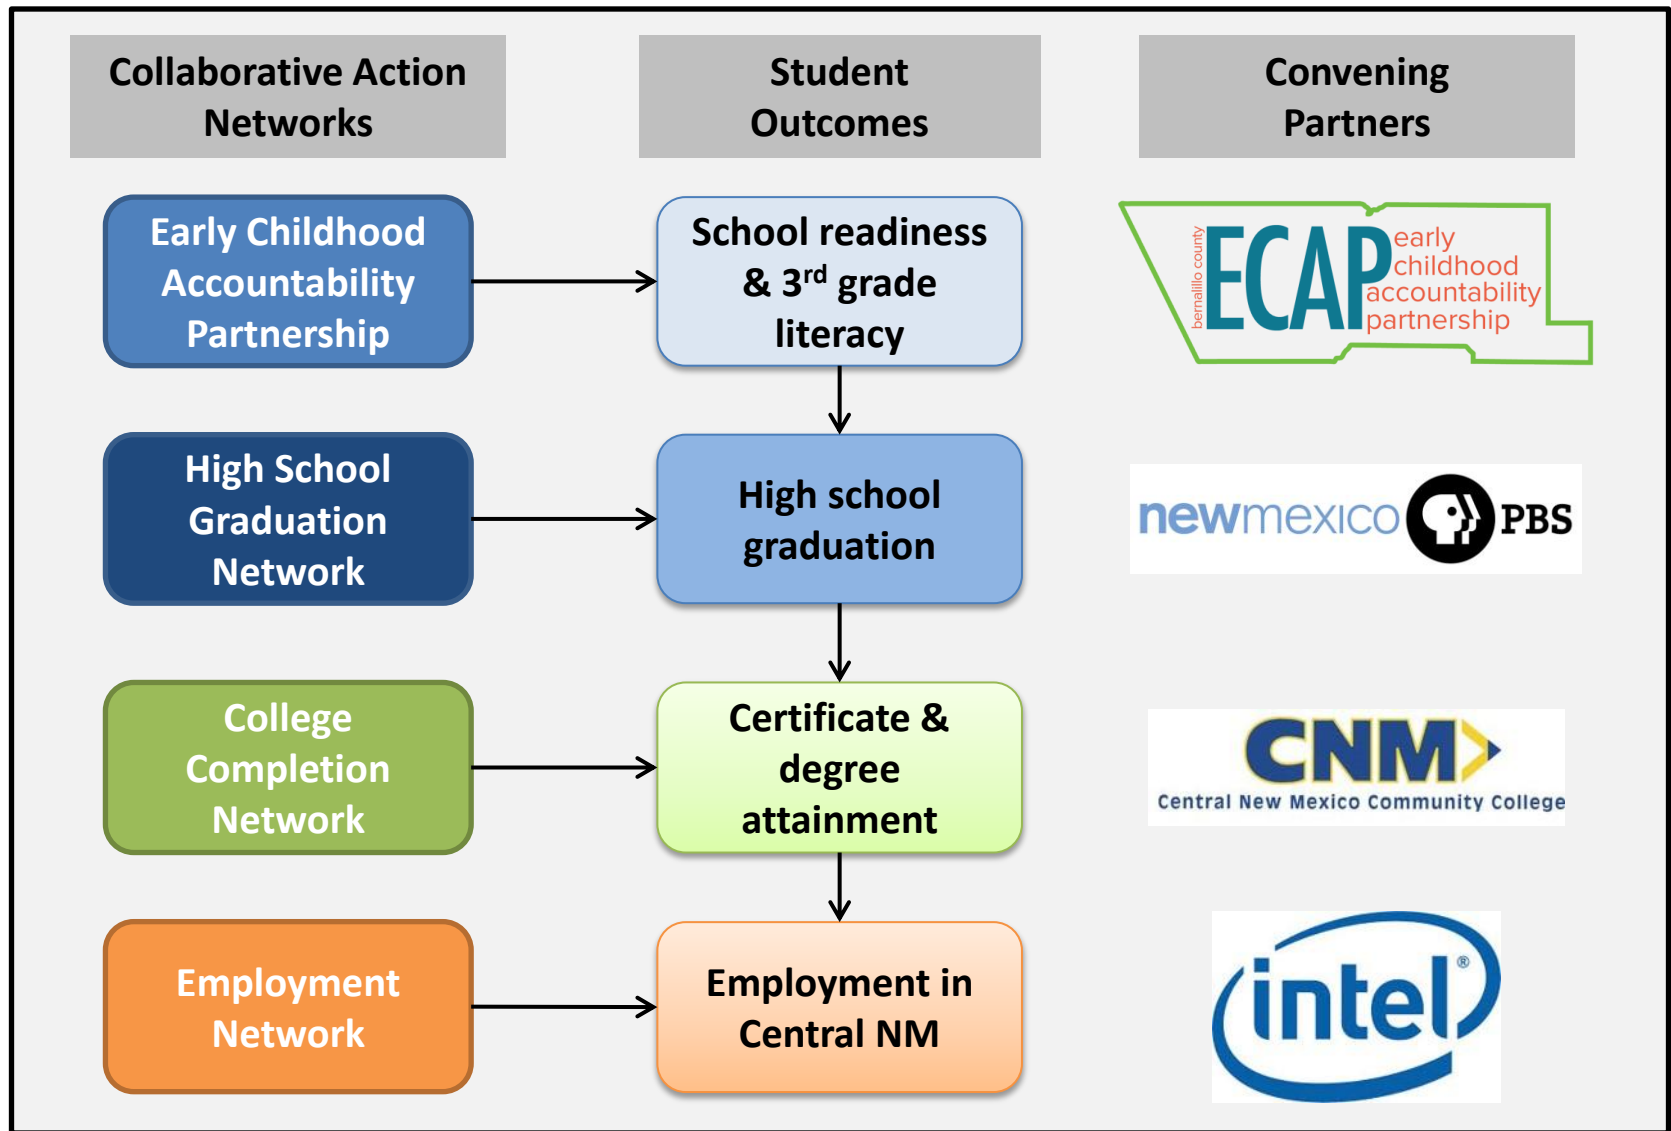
Collaborative Action Networks

Student Outcomes

Convening Partners

Early Childhood Accountability Partnership

School readiness & 3$^{rd}$ grade literacy

bernalillo county ECAP early childhood accountability partnership

High School Graduation Network

High school graduation

newmexico PBS

College Completion Network

Certificate & degree attainment

CNM Central New Mexico Community College

Employment Network

Employment in Central NM

intel®